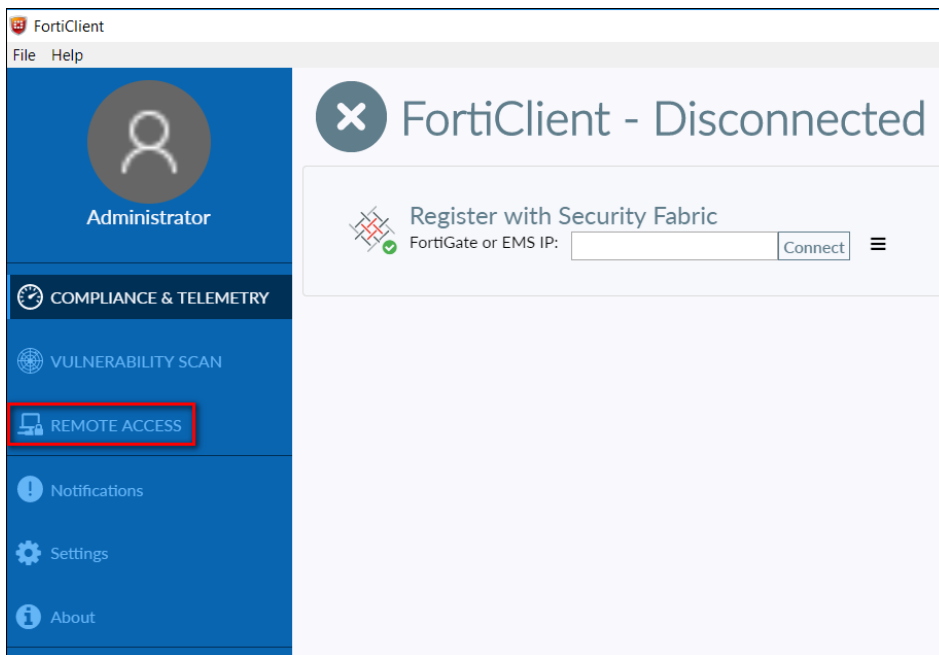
FortiClient

File Help

Administrator

COMPLIANCE & TELEMETRY

VULNERABILITY SCAN

REMOTE ACCESS

Notifications

Settings

About

FortiClient - Disconnected

Register with Security Fabric

FortiGate or EMS IP:

Connect